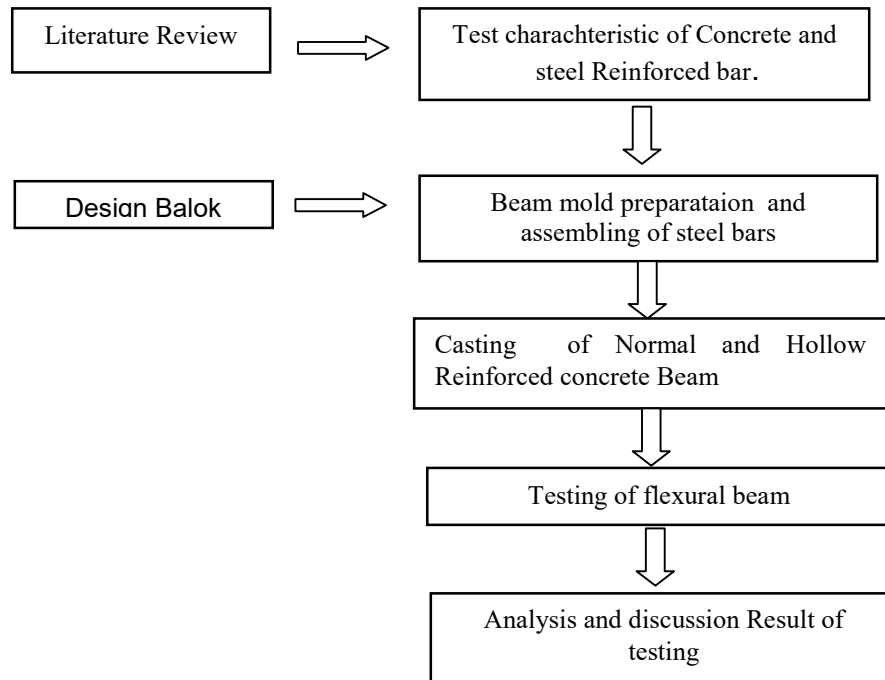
Literature Review

Test charachteristic of Concrete and steel Reinforced bar.

Design Balok

Beam mold preparataion and assembling of steel bars

Casting of Normal and Hollow Reinforced concrete Beam

Testing of flexural beam

Analysis and discussion Result of testing